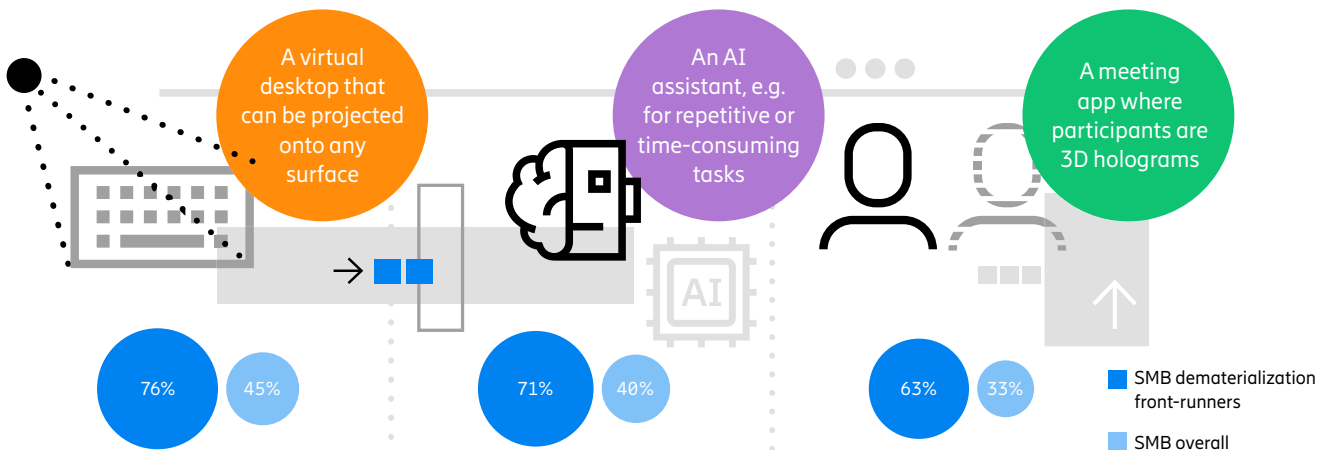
A virtual desktop that can be projected onto any surface

An AI assistant, e.g. for repetitive or time-consuming tasks

A meeting app where participants are 3D holograms

AI

76%

45%

71%

40%

63%

33%

SMB dematerialization front-runners

SMB overall